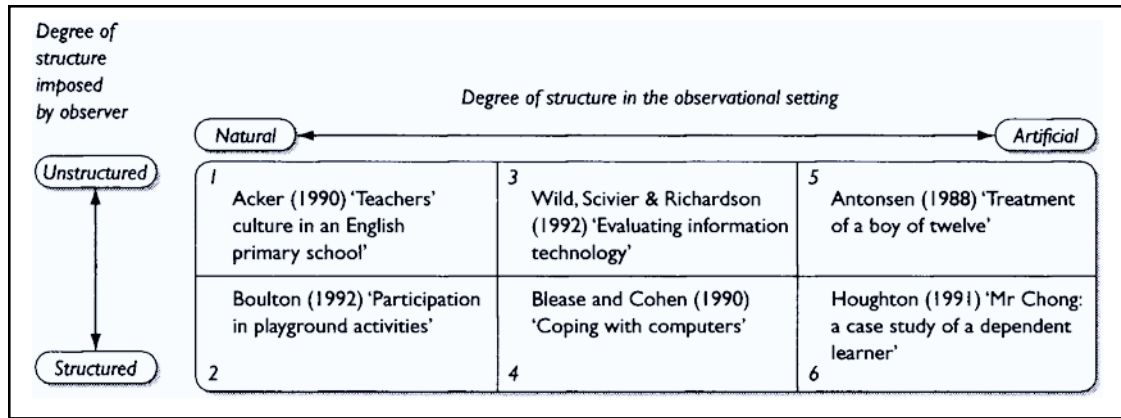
Degree of structure imposed by observer

Degree of structure in the observational setting

Natural

Artificial

Unstructured

Structured

| | | |
|---|---|---|
| 1 Acker (1990) 'Teachers' culture in an English primary school' | 3 Wild, Scivier & Richardson (1992) 'Evaluating information technology' | 5 Antonsen (1988) 'Treatment of a boy of twelve' |
| Boulton (1992) 'Participation in playground activities' 2 | Blease and Cohen (1990) 'Coping with computers' 4 | Houghton (1991) 'Mr Chong: a case study of a dependent learner' 6 |